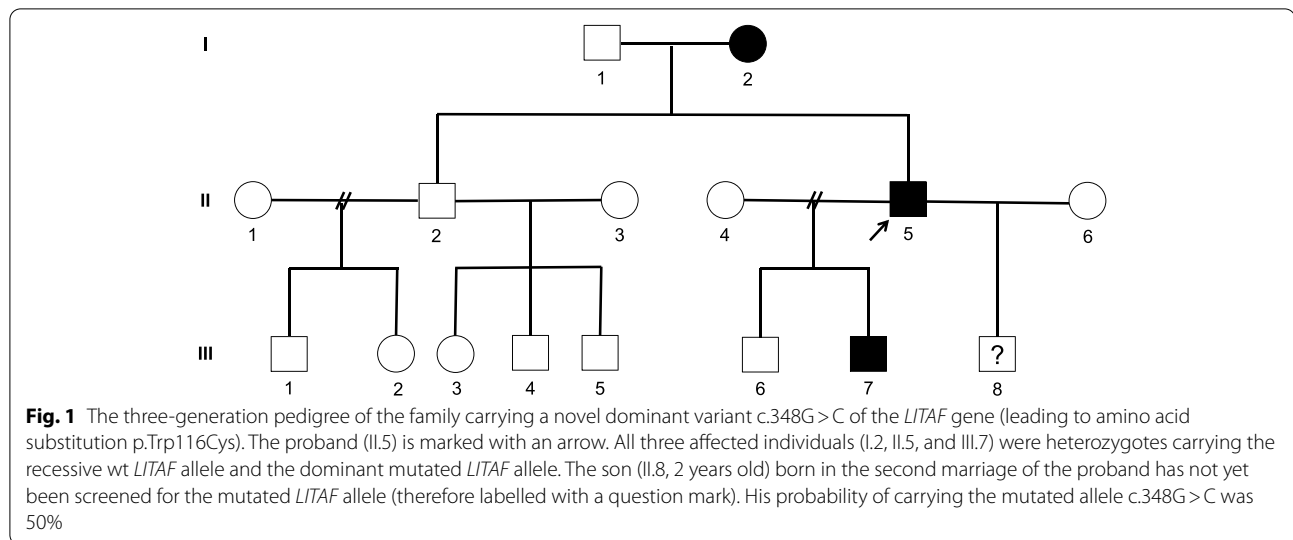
I

1 2

II

1 2 3 4 5 6

III

1 2 3 4 5 6 7 ? 8

**Fig. 1** The three-generation pedigree of the family carrying a novel dominant variant c.348G > C of the *LITAF* gene (leading to amino acid substitution p.Trp116Cys). The proband (II.5) is marked with an arrow. All three affected individuals (I.2, II.5, and III.7) were heterozygotes carrying the recessive wt *LITAF* allele and the dominant mutated *LITAF* allele. The son (II.8, 2 years old) born in the second marriage of the proband has not yet been screened for the mutated *LITAF* allele (therefore labelled with a question mark). His probability of carrying the mutated allele c.348G > C was 50%